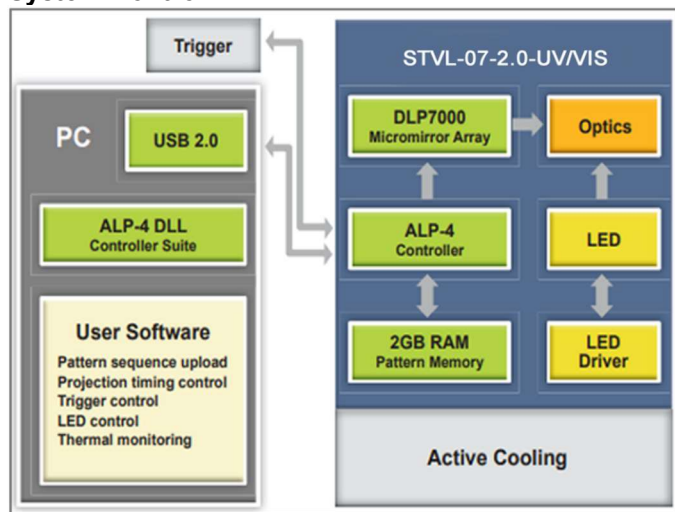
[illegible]

Trigger

STVL-07-2.0-UV/VIS

PC

USB 2.0

DLP7000
Micromirror Array

Optics

ALP-4 DLL
Controller Suite

ALP-4
Controller

LED

User Software
Pattern sequence upload
Projection timing control
Trigger control
LED control
Thermal monitoring

2GB RAM
Pattern Memory

LED
Driver

Active Cooling